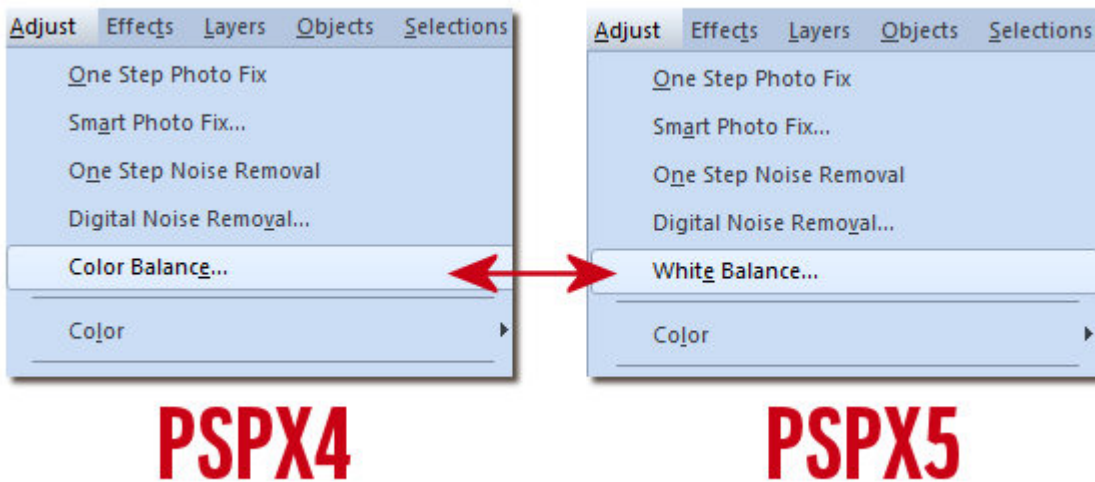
Adjust Effects Layers Objects Selections

One Step Photo Fix
Smart Photo Fix...
One Step Noise Removal
Digital Noise Removal...
Color Balance...
Color

PSPX4

Adjust Effects Layers Objects Selections

One Step Photo Fix
Smart Photo Fix...
One Step Noise Removal
Digital Noise Removal...
White Balance...
Color

PSPX5